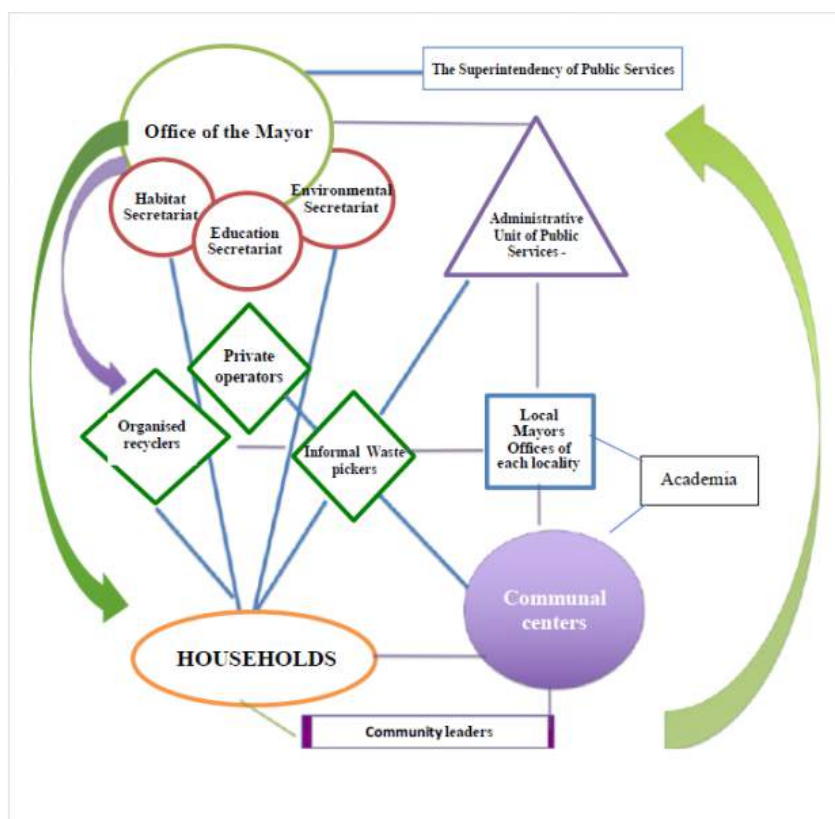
The Superintendency of Public Services

Office of the Mayor

Habitat Secretariat

Education Secretariat

Environmental Secretariat

Administrative Unit of Public Services -

Private operators

Organised recyclers

Informal Waste pickers

Local Mayors Offices of each locality

Academia

Communal centers

HOUSEHOLDS

Community leaders